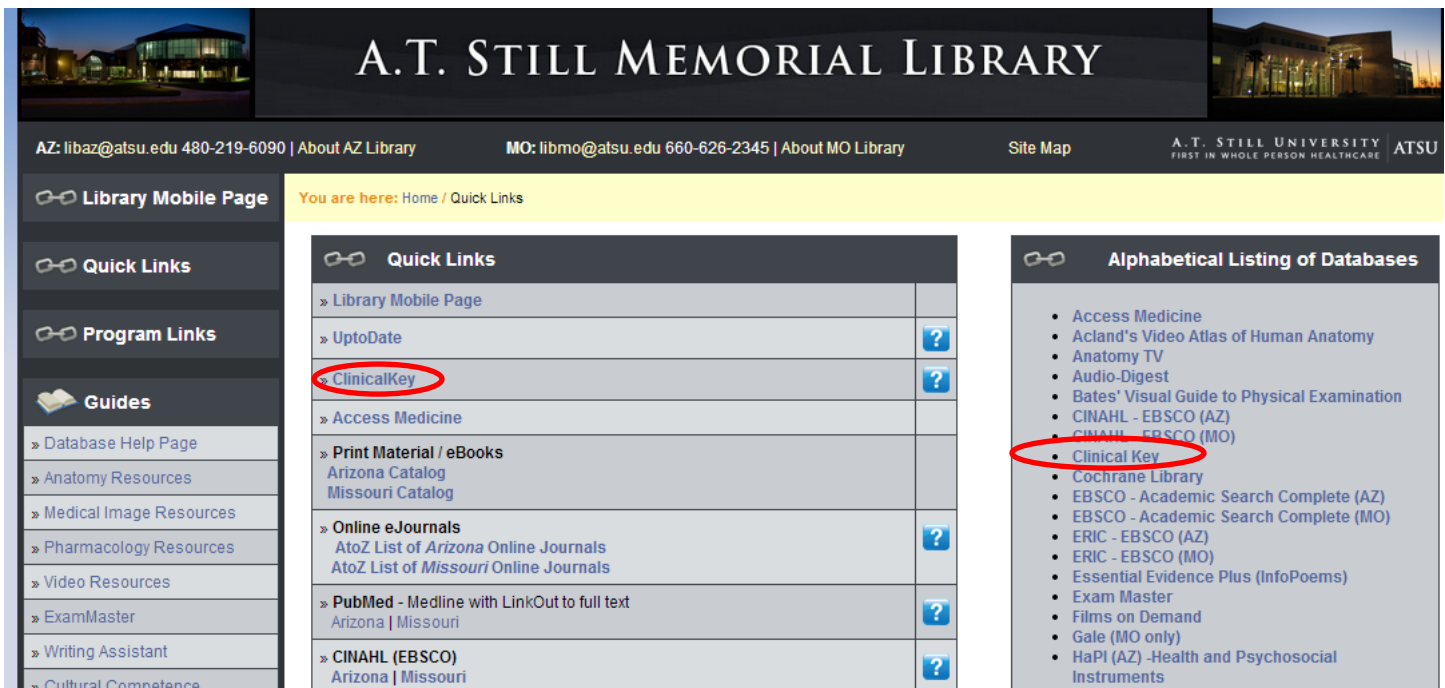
A.T. STILL MEMORIAL LIBRARY

AZ: libaz@atsu.edu 480-219-6090 | About AZ Library MO: libmo@atsu.edu 660-626-2345 | About MO Library Site Map A.T. STILL UNIVERSITY FIRST IN WHOLE PERSON HEALTHCARE ATSU

Library Mobile Page

Quick Links

Program Links

Guides

» Database Help Page
» Anatomy Resources
» Medical Image Resources
» Pharmacology Resources
» Video Resources
» ExamMaster
» Writing Assistant
» Cultural Competence

You are here: Home / Quick Links

Quick Links

» Library Mobile Page
» UptoDate ?
» ClinicalKey ?
» Access Medicine
» Print Material / eBooks
Arizona Catalog
Missouri Catalog
» Online eJournals ?
AtoZ List of *Arizona* Online Journals
AtoZ List of *Missouri* Online Journals
» PubMed - Medline with LinkOut to full text ?
Arizona | Missouri
» CINAHL (EBSCO) ?
Arizona | Missouri

Alphabetical Listing of Databases

- Access Medicine
- Acland's Video Atlas of Human Anatomy
- Anatomy TV
- Audio-Digest
- Bates' Visual Guide to Physical Examination
- CINAHL - EBSCO (AZ)
- CINAHL - EBSCO (MO)
- Clinical Key
- Cochrane Library
- EBSCO - Academic Search Complete (AZ)
- EBSCO - Academic Search Complete (MO)
- ERIC - EBSCO (AZ)
- ERIC - EBSCO (MO)
- Essential Evidence Plus (InfoPoems)
- Exam Master
- Films on Demand
- Gale (MO only)
- HaPI (AZ) -Health and Psychosocial Instruments